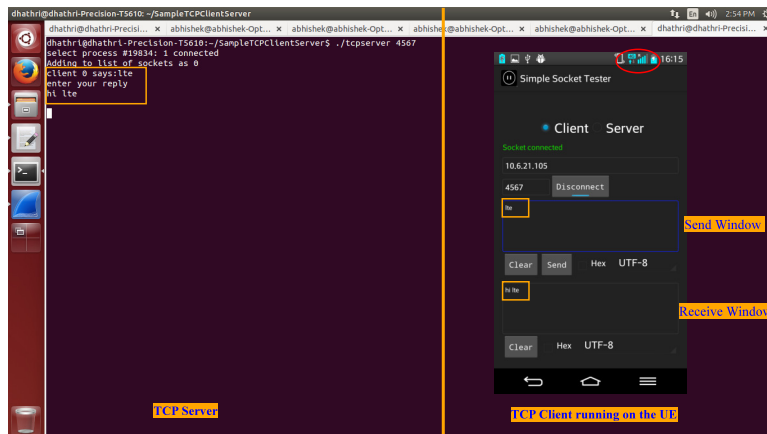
dhathri@dhathri-Precision-T5610: ~/SampleTCPClientServer

En 2:54 PM

dhathri@dhathri-Precisi... ×
abhishek@abhishek-Opt... ×
abhishek@abhishek-Opt... ×
abhishek@abhishek-Opt... ×
abhishek@abhishek-Opt... ×
dhathri@dhathri-Precisi... ×

dhathri@dhathri-Precision-T5610:~/SampleTCPClientServer$ ./tcpserver 4567
select process #19834: 1 connected
Adding to list of sockets as 0
client 0 says:lte
enter your reply
hi lte

16:15

Simple Socket Tester

Client Server

Socket connected

10.6.21.105

4567 Disconnect

lte

Send Window

Clear Send Hex UTF-8

hi lte

Receive Window

Clear Hex UTF-8

TCP Server

TCP Client running on the UE